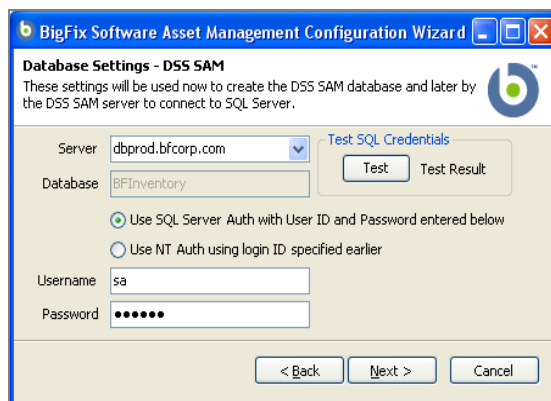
BigFix Software Asset Management Configuration Wizard

Database Settings - DSS SAM

These settings will be used now to create the DSS SAM database and later by the DSS SAM server to connect to SQL Server.

Server dbprod.bfcorp.com

Database BFInventory

Test SQL Credentials

Test Test Result

Use SQL Server Auth with User ID and Password entered below

Use NT Auth using login ID specified earlier

Username sa

Password ●●●●●●

< Back Next > Cancel